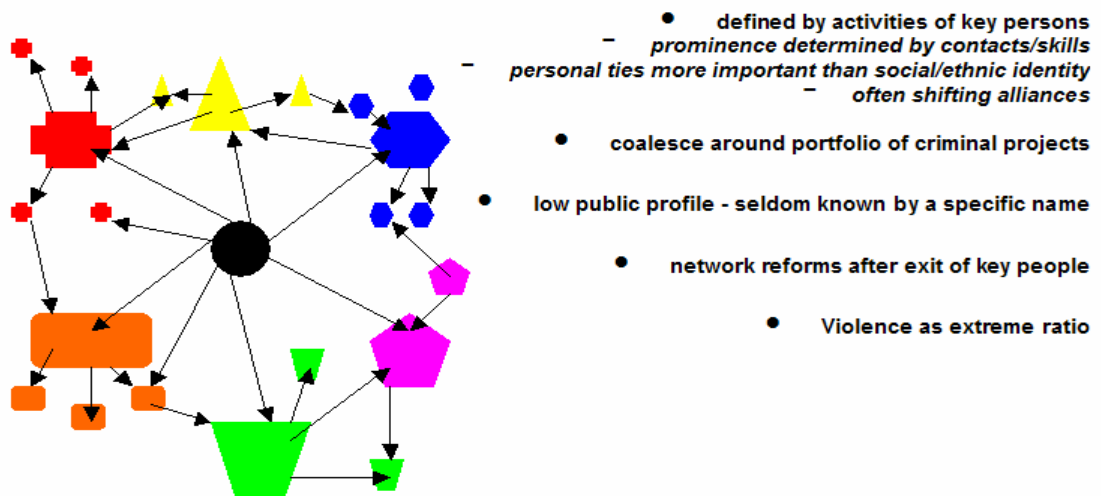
• defined by activities of key persons
– prominence determined by contacts/skills
– personal ties more important than social/ethnic identity
– often shifting alliances

• coalesce around portfolio of criminal projects

• low public profile - seldom known by a specific name

• network reforms after exit of key people

• Violence as extreme ratio